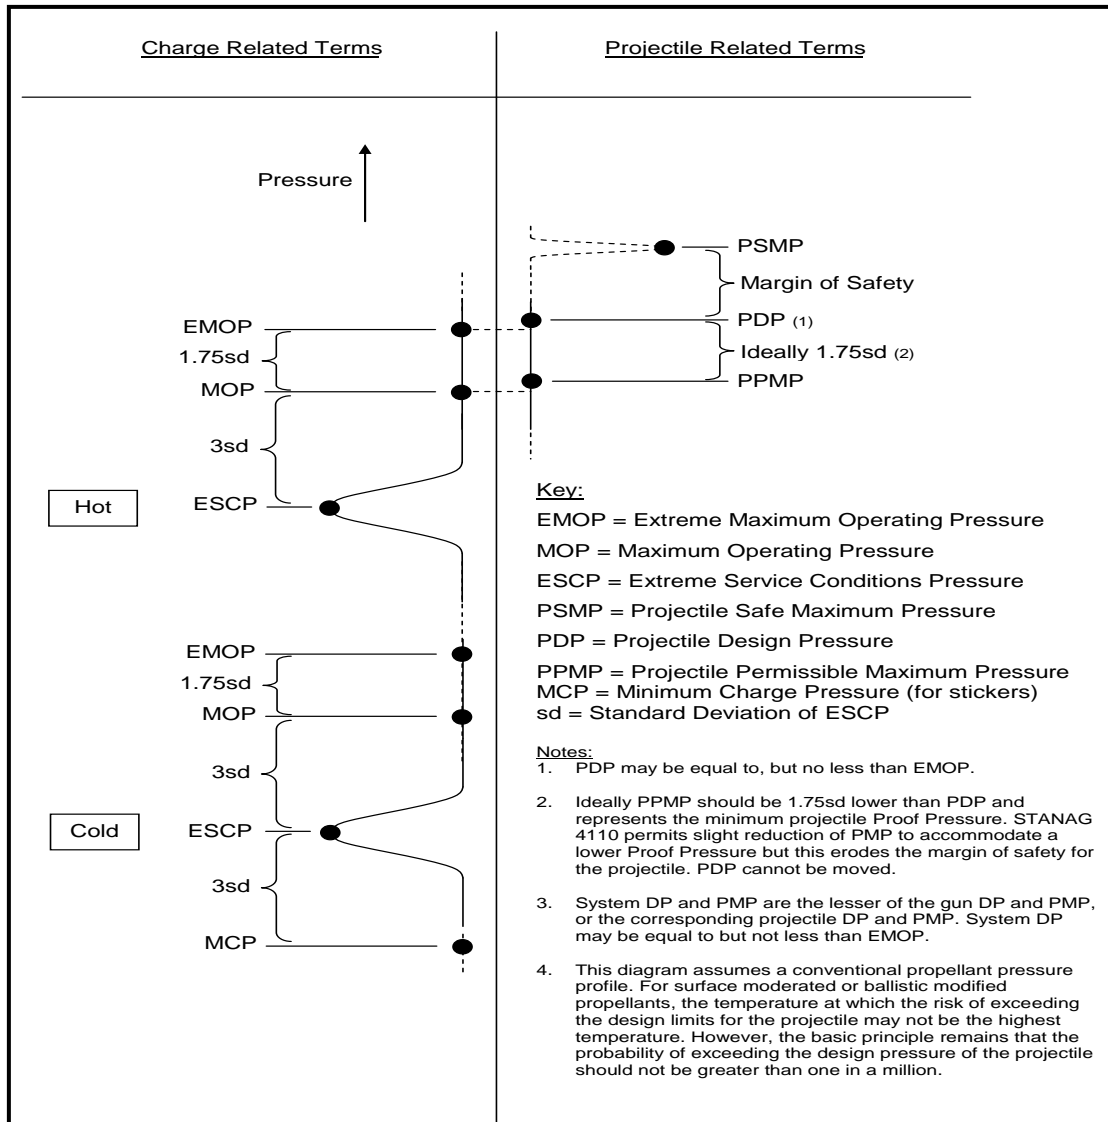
Charge Related Terms

Projectile Related Terms

Pressure

PSMP

Margin of Safety

EMOP

PDP (1)

1.75sd

Ideally 1.75sd (2)

MOP

PPMP

3sd

Hot

ESCP

Key:

EMOP = Extreme Maximum Operating Pressure

MOP = Maximum Operating Pressure

ESCP = Extreme Service Conditions Pressure

PSMP = Projectile Safe Maximum Pressure

PDP = Projectile Design Pressure

EMOP

PPMP = Projectile Permissible Maximum Pressure
MCP = Minimum Charge Pressure (for stickers)
sd = Standard Deviation of ESCP

1.75sd

MOP

Notes:
1. PDP may be equal to, but no less than EMOP.

3sd

2. Ideally PPMP should be 1.75sd lower than PDP and represents the minimum projectile Proof Pressure. STANAG 4110 permits slight reduction of PMP to accommodate a lower Proof Pressure but this erodes the margin of safety for the projectile. PDP cannot be moved.

Cold

ESCP

3sd

3. System DP and PMP are the lesser of the gun DP and PMP, or the corresponding projectile DP and PMP. System DP may be equal to but not less than EMOP.

MCP

4. This diagram assumes a conventional propellant pressure profile. For surface moderated or ballistic modified propellants, the temperature at which the risk of exceeding the design limits for the projectile may not be the highest temperature. However, the basic principle remains that the probability of exceeding the design pressure of the projectile should not be greater than one in a million.